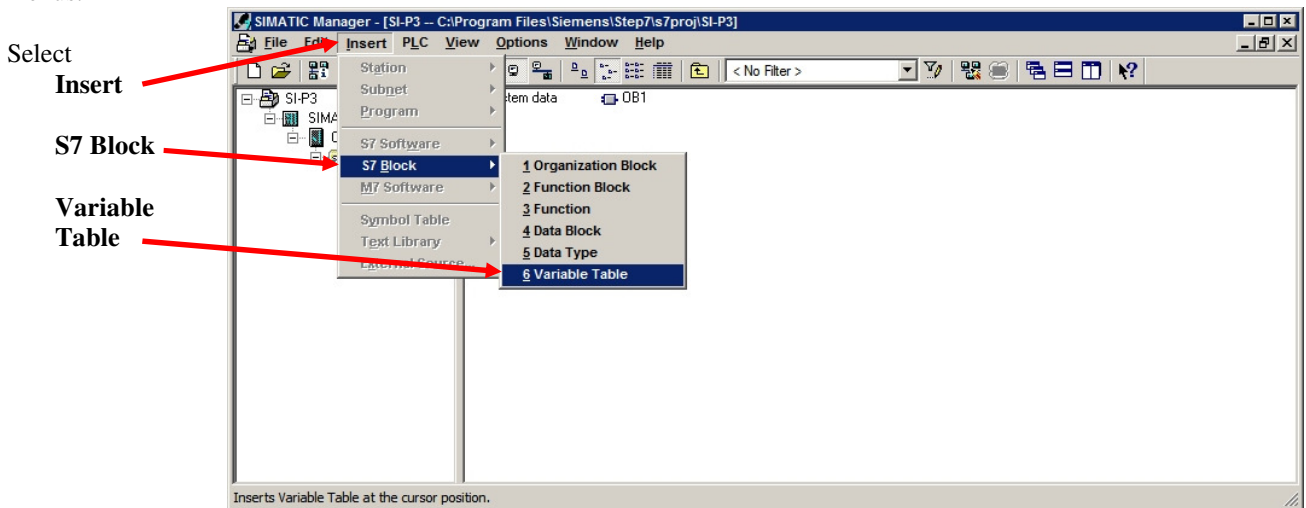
Select

Insert

S7 Block

Variable Table

SIMATIC Manager - [SI-P3 -- C:\Program Files\Siemens\Step7\s7proj\SI-P3]

File Edit Insert PLC View Options Window Help

< No Filter >

SI-P3
SIMA
C

Station
Subnet
Program
S7 Software
S7 Block
M7 Software
Symbol Table
Text Library
External Source

stem data
OB1

1 Organization Block
2 Function Block
3 Function
4 Data Block
5 Data Type
6 Variable Table

Inserts Variable Table at the cursor position.